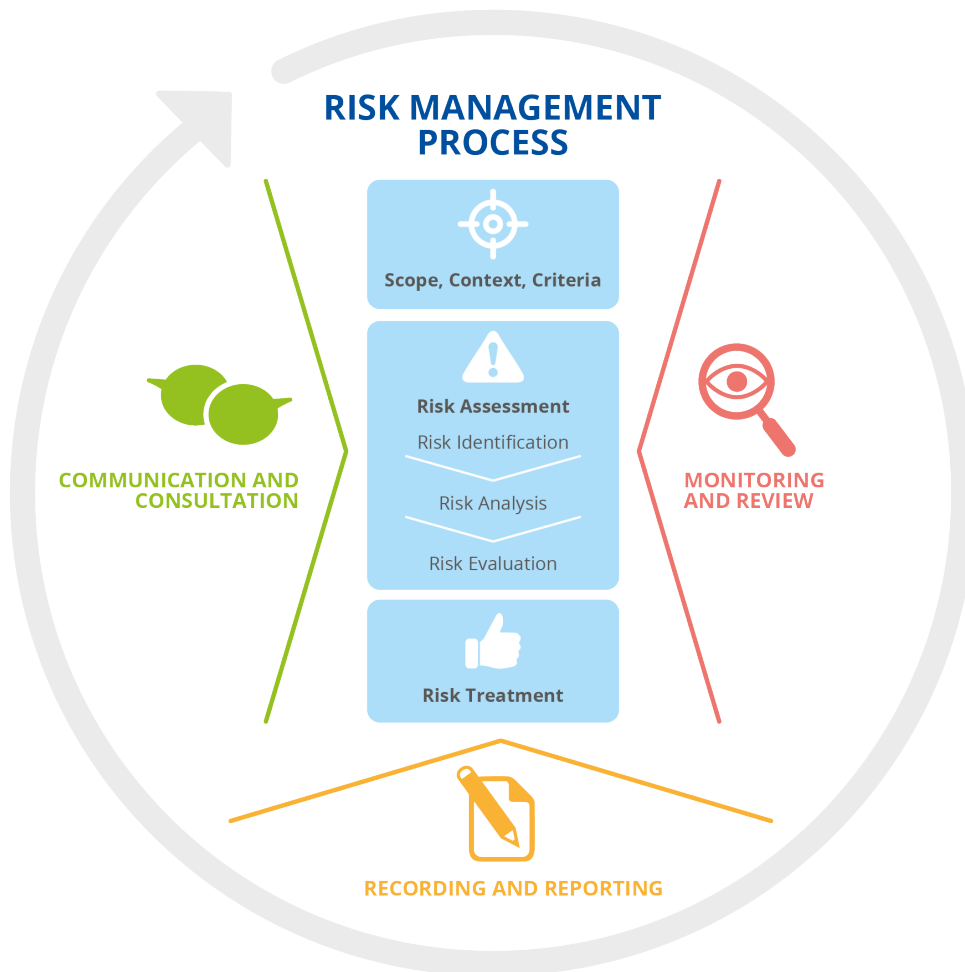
RISK MANAGEMENT PROCESS

Scope, Context, Criteria

Risk Assessment

Risk Identification

Risk Analysis

Risk Evaluation

Risk Treatment

COMMUNICATION AND CONSULTATION

MONITORING AND REVIEW

RECORDING AND REPORTING